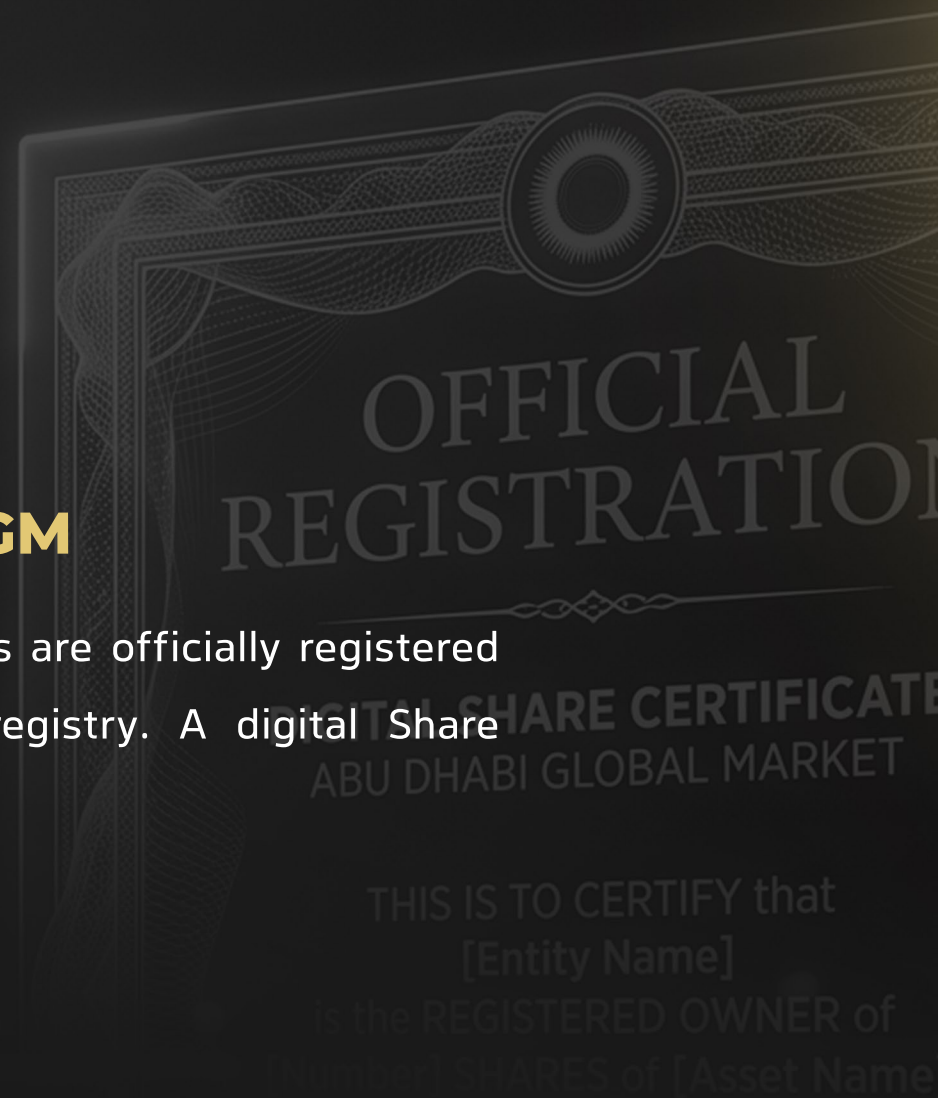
GM

s are officially registered

registry. A digital Share

OFFICIAL
REGISTRATIO

DIGITAL SHARE CERTIFICATE
ABU DHABI GLOBAL MARKET

THIS IS TO CERTIFY that
[Entity Name]
is the REGISTERED OWNER of
[Number] SHARES of [Asset Name